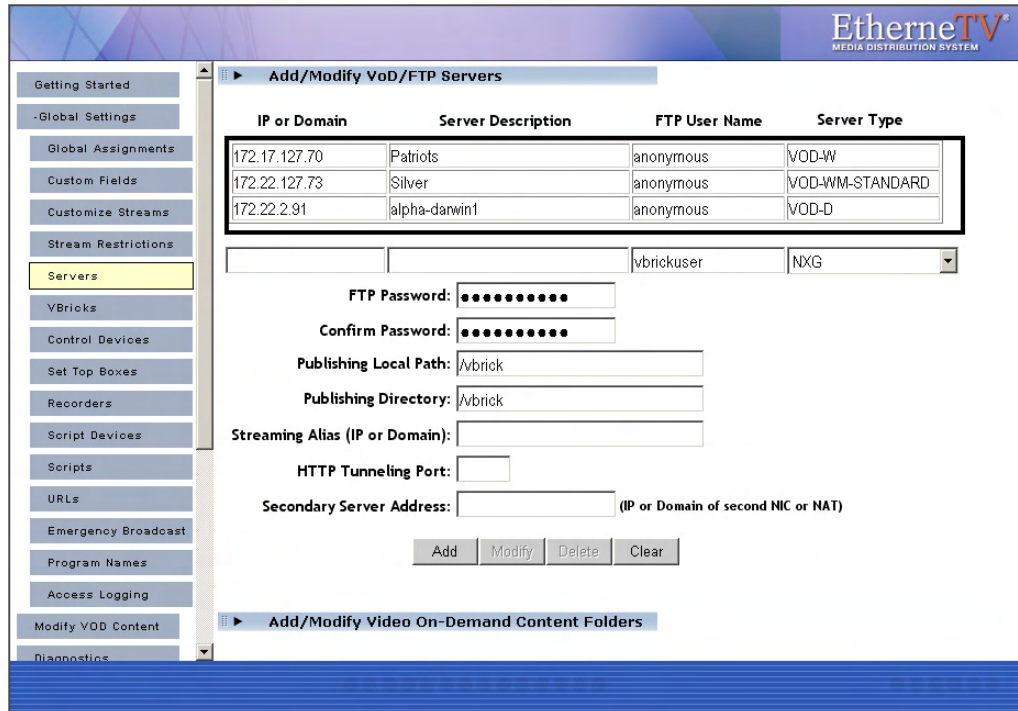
EtherneTV®
MEDIA DISTRIBUTION SYSTEM

Getting Started
-Global Settings
Global Assignments
Custom Fields
Customize Streams
Stream Restrictions
Servers
VBricks
Control Devices
Set Top Boxes
Recorders
Script Devices
Scripts
URLs
Emergency Broadcast
Program Names
Access Logging
Modify VOD Content
Diagnostics

Add/Modify VoD/FTP Servers

| IP or Domain | Server Description | FTP User Name | Server Type |
|---|---|---|---|
| 172.17.127.70 | Patriots | anonymous | VOD-W |
| 172.22.127.73 | Silver | anonymous | VOD-WM-STANDARD |
| 172.22.2.91 | alpha-darwin1 | anonymous | VOD-D |
| | | vbrickuser | NXG |

FTP Password: ●●●●●●●●●●
Confirm Password: ●●●●●●●●●●
Publishing Local Path: /vbrick
Publishing Directory: /vbrick
Streaming Alias (IP or Domain):
HTTP Tunneling Port:
Secondary Server Address: (IP or Domain of second NIC or NAT)

Add Modify Delete Clear

Add/Modify Video On-Demand Content Folders